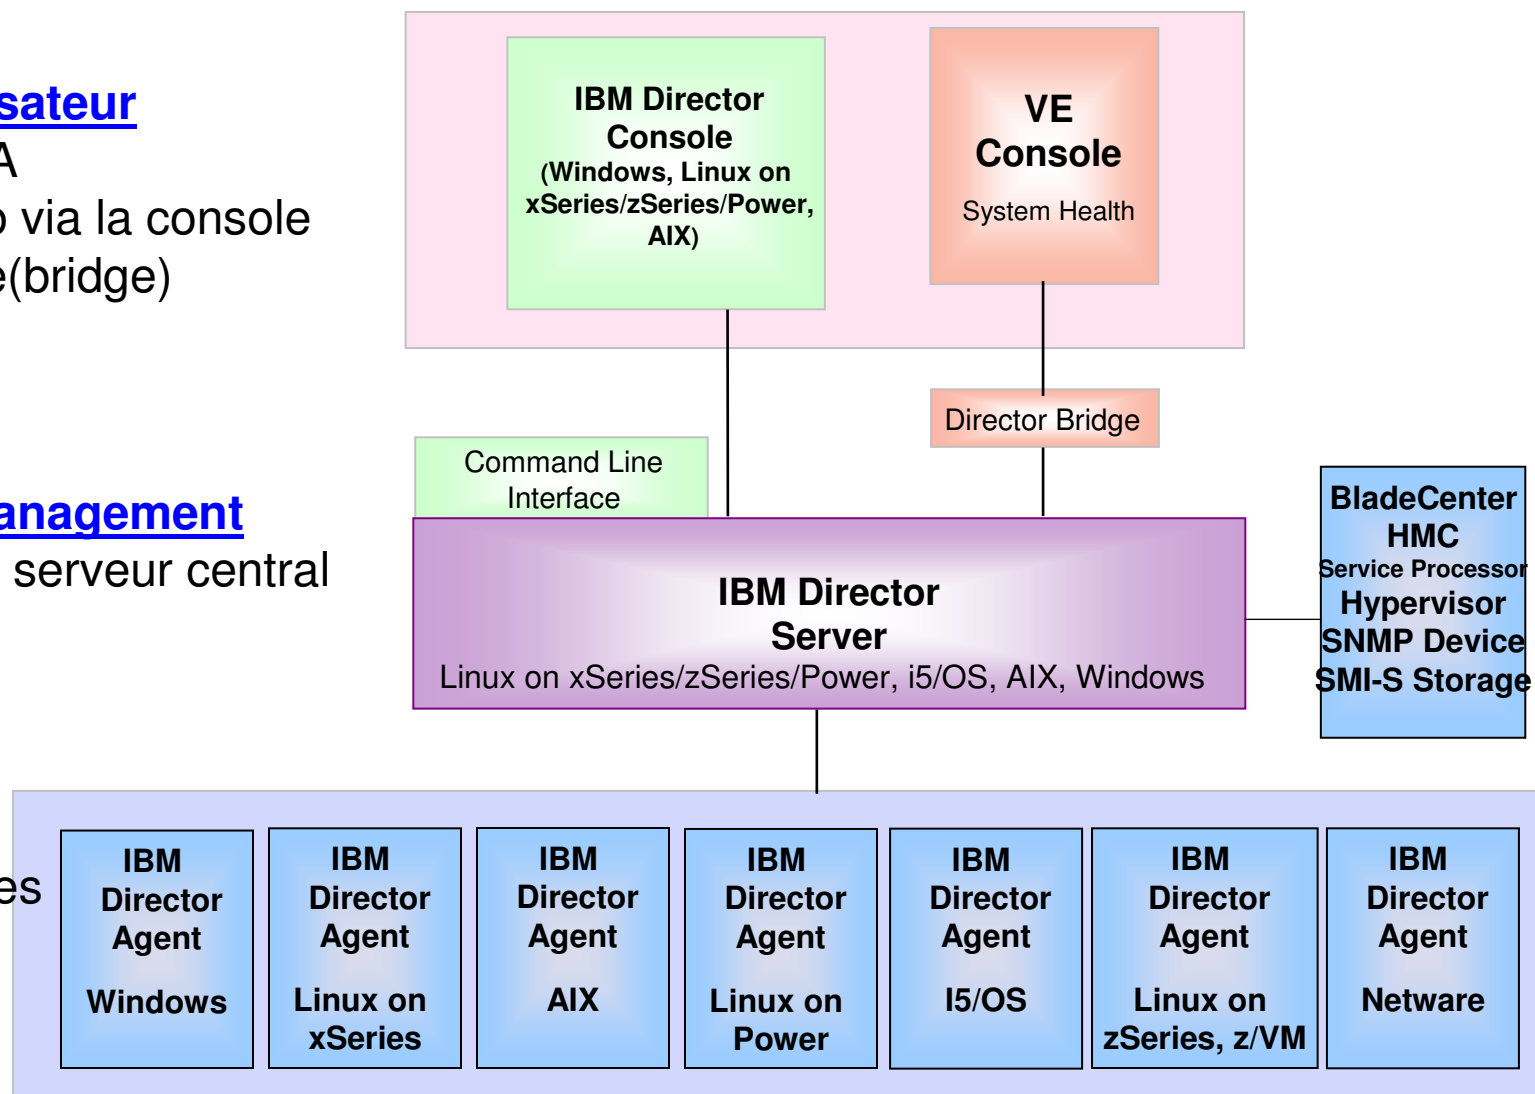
sateur
A
via la console
e(bridge)

anagement
serveur central

es

IBM Director Console (Windows, Linux on xSeries/zSeries/Power, AIX)

VE Console
System Health

Director Bridge

Command Line Interface

IBM Director Server
Linux on xSeries/zSeries/Power, i5/OS, AIX, Windows

BladeCenter
HMC
Service Processor
Hypervisor
SNMP Device
SMI-S Storage

IBM Director Agent
Windows

IBM Director Agent
Linux on xSeries

IBM Director Agent
AIX

IBM Director Agent
Linux on Power

IBM Director Agent
I5/OS

IBM Director Agent
Linux on zSeries, z/VM

IBM Director Agent
Netware